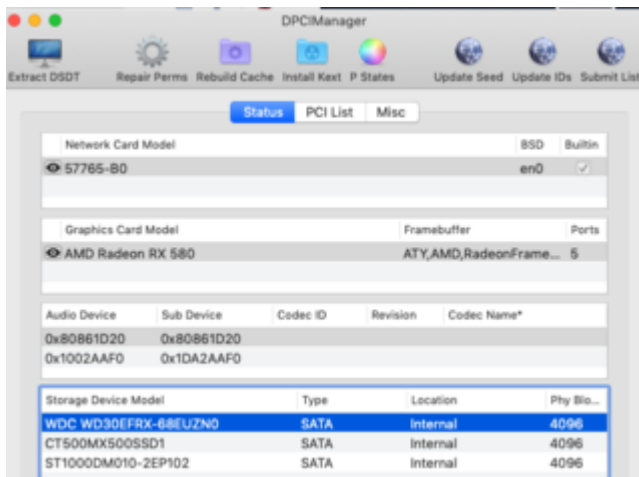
DPCIManager

Extract DSDT
Repair Perms
Rebuild Cache
Install Kext
P States
Update Seed
Update IDs
Submit List

Status
PCI List
Misc

| Network Card Model | BSD | Builtin |
|---|---|---|
| 57765-B0 | en0 | ✓ |

| Graphics Card Model | Framebuffer | Ports |
|---|---|---|
| AMD Radeon RX 580 | ATY,AMD,RadeonFrame... | 5 |

| Audio Device | Sub Device | Codec ID | Revision | Codec Name* |
|---|---|---|---|---|
| 0x80861D20 | 0x80861D20 | | | |
| 0x1002AAF0 | 0x1DA2AAF0 | | | |

| Storage Device Model | Type | Location | Phy Blo... |
|---|---|---|---|
| WDC WD30EFRX-68EUZN0 | SATA | Internal | 4096 |
| CT500MX500SSD1 | SATA | Internal | 4096 |
| ST1000DM010-2EP102 | SATA | Internal | 4096 |